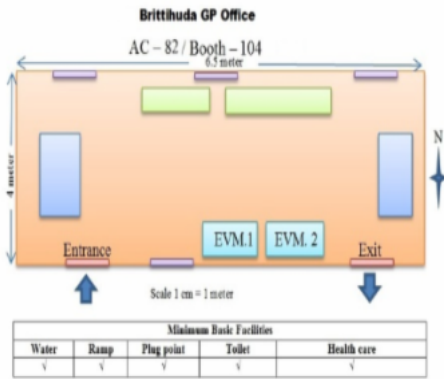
Brittihuda GP Office

AC – 82 / Booth – 104

6.5 meter

4 meter

N

EVM.1

EVM. 2

Entrance

Exit

Scale 1 cm = 1 meter

| Minimum Basic Facilities | | | | |
|---|---|---|---|---|
| Water | Ramp | Plug point | Toilet | Health care |
| √ | √ | √ | √ | √ |